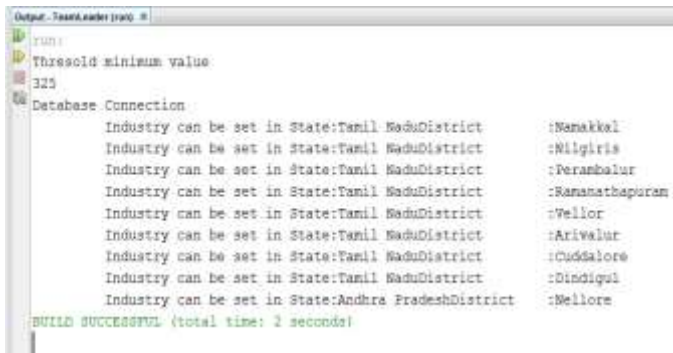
Output - TeamLeader (run) ×

run:
Thresold minimum value
325
Database Connection
Industry can be set in State:Tamil NaduDistrict :Namakkal
Industry can be set in State:Tamil NaduDistrict :Nilgiris
Industry can be set in State:Tamil NaduDistrict :Perambalur
Industry can be set in State:Tamil NaduDistrict :Ramanathapuram
Industry can be set in State:Tamil NaduDistrict :Vellor
Industry can be set in State:Tamil NaduDistrict :Arivalur
Industry can be set in State:Tamil NaduDistrict :Cuddalore
Industry can be set in State:Tamil NaduDistrict :Dindigul
Industry can be set in State:Andhra PradeshDistrict :Nellore
BUILD SUCCESSFUL (total time: 2 seconds)